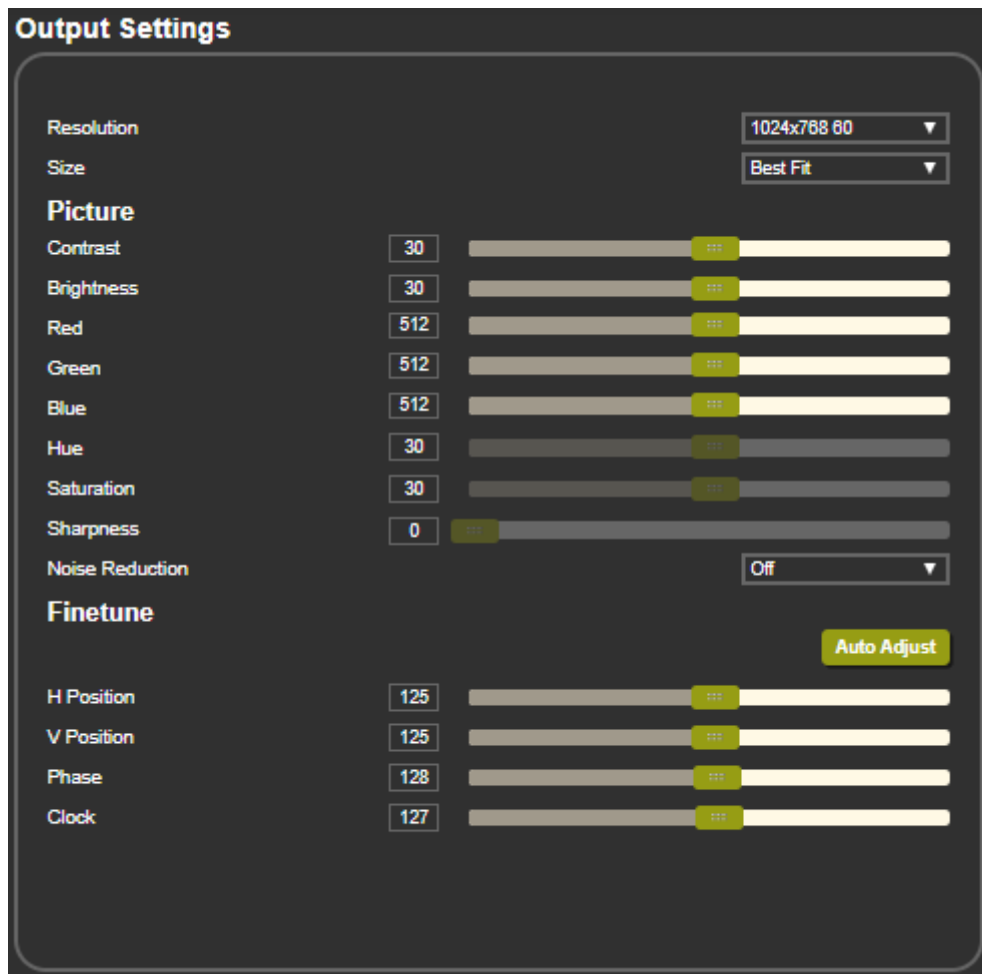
Output Settings

Resolution 1024x768 60 ▼
Size Best Fit ▼

Picture

Contrast 30
Brightness 30
Red 512
Green 512
Blue 512
Hue 30
Saturation 30
Sharpness 0
Noise Reduction Off ▼

Finetune

Auto Adjust

H Position 125
V Position 125
Phase 128
Clock 127